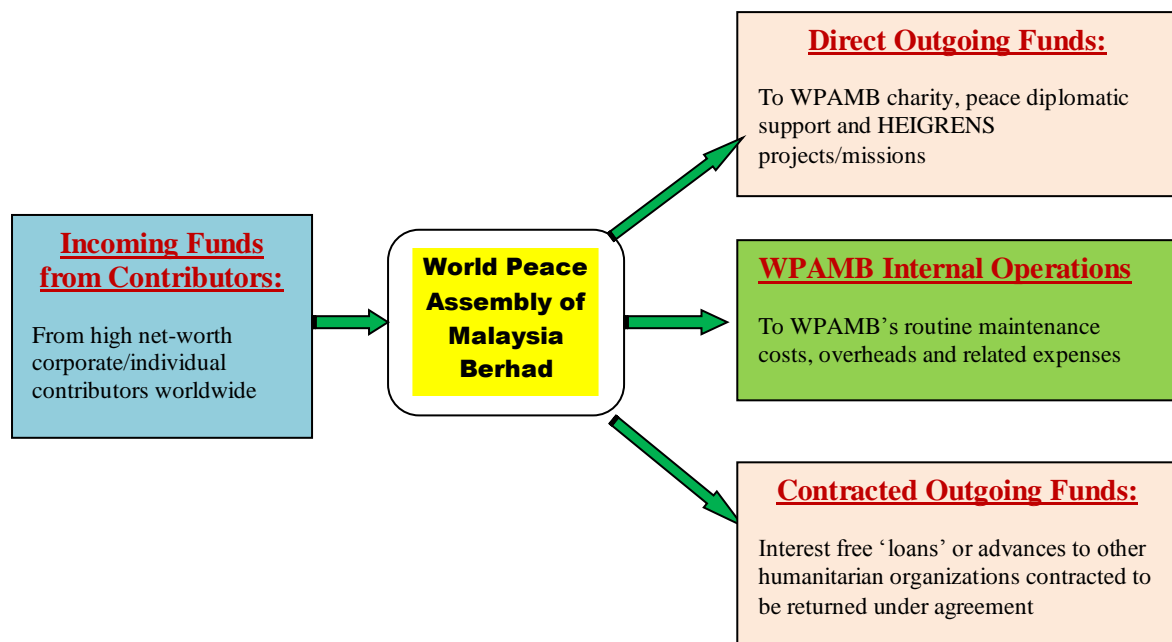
Incoming Funds from Contributors:

From high net-worth corporate/individual contributors worldwide

World Peace Assembly of Malaysia Berhad

Direct Outgoing Funds:

To WPAMB charity, peace diplomatic support and HEIGRENS projects/missions

WPAMB Internal Operations

To WPAMB's routine maintenance costs, overheads and related expenses

Contracted Outgoing Funds:

Interest free 'loans' or advances to other humanitarian organizations contracted to be returned under agreement